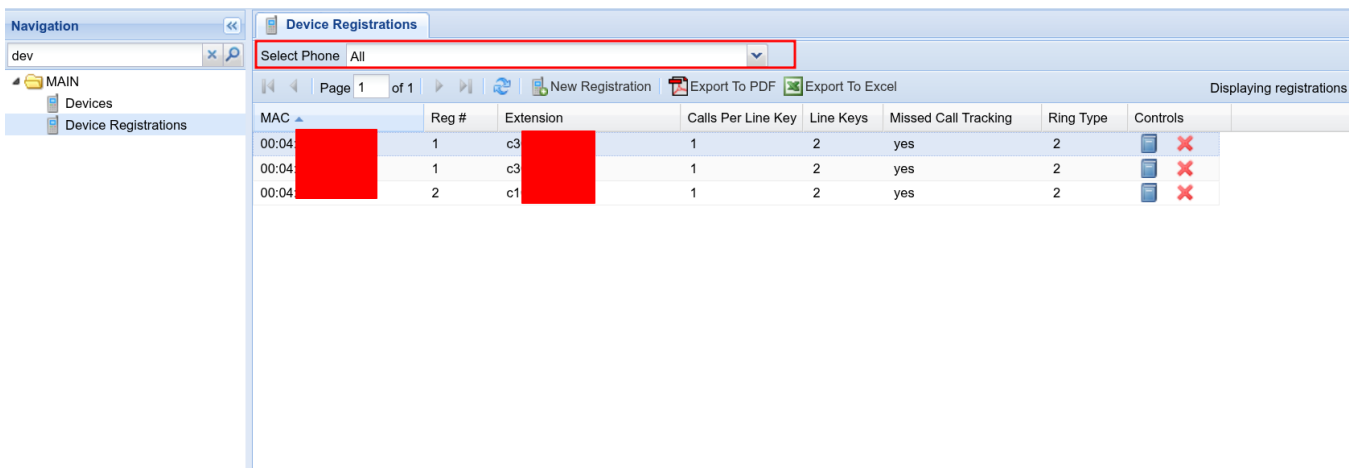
Navigation

dev

MAIN

Devices

Device Registrations

Device Registrations

Select Phone All

Page 1 of 1

New Registration

Export To PDF

Export To Excel

Displaying registrations

| MAC | Reg # | Extension | Calls Per Line Key | Line Keys | Missed Call Tracking | Ring Type | Controls |
|---|---|---|---|---|---|---|---|
| 00:04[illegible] | 1 | c3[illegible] | 1 | 2 | yes | 2 | |
| 00:04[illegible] | 1 | c3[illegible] | 1 | 2 | yes | 2 | |
| 00:04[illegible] | 2 | c1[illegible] | 1 | 2 | yes | 2 | |